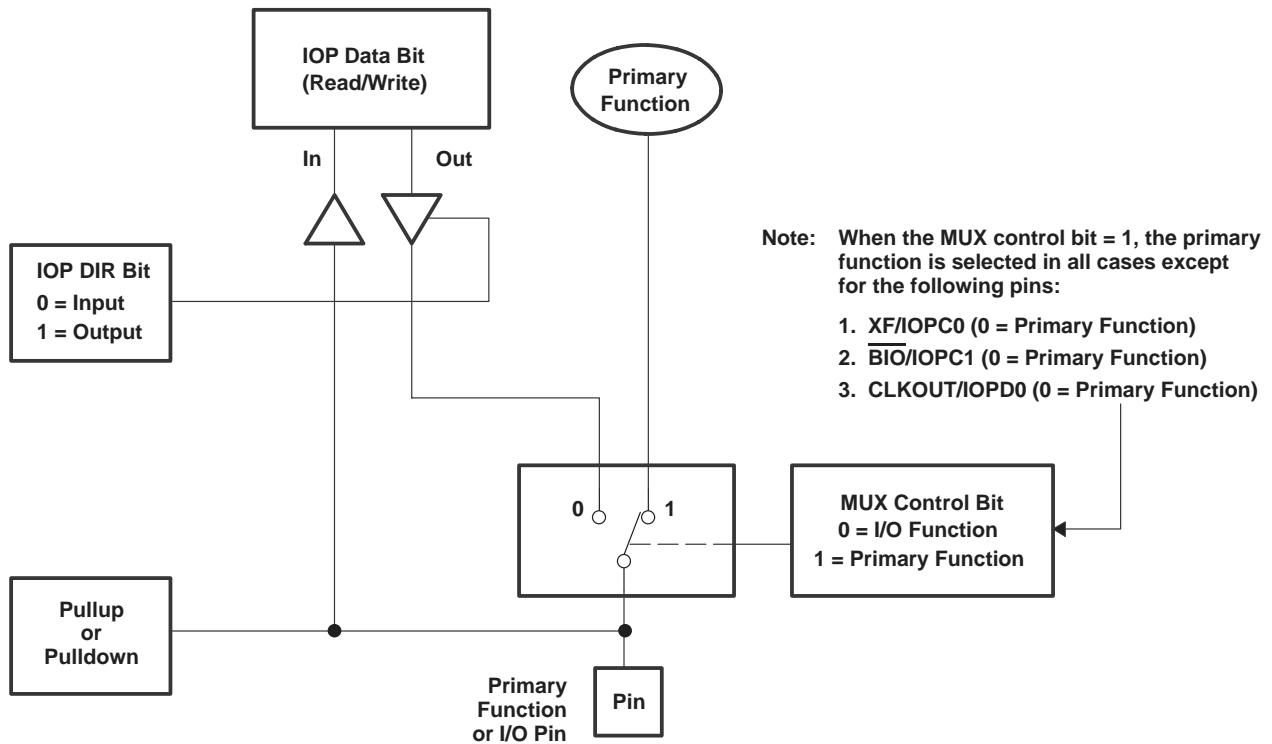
IOP Data Bit (Read/Write)

Primary Function

In

Out

IOP DIR Bit
0 = Input
1 = Output

Note: When the MUX control bit = 1, the primary function is selected in all cases except for the following pins:

1. XF/IOPC0 (0 = Primary Function)
2. $\overline{\text{BIO}}$/IOPC1 (0 = Primary Function)
3. CLKOUT/IOPD0 (0 = Primary Function)

0

1

MUX Control Bit
0 = I/O Function
1 = Primary Function

Pullup or Pulldown

Primary Function or I/O Pin

Pin